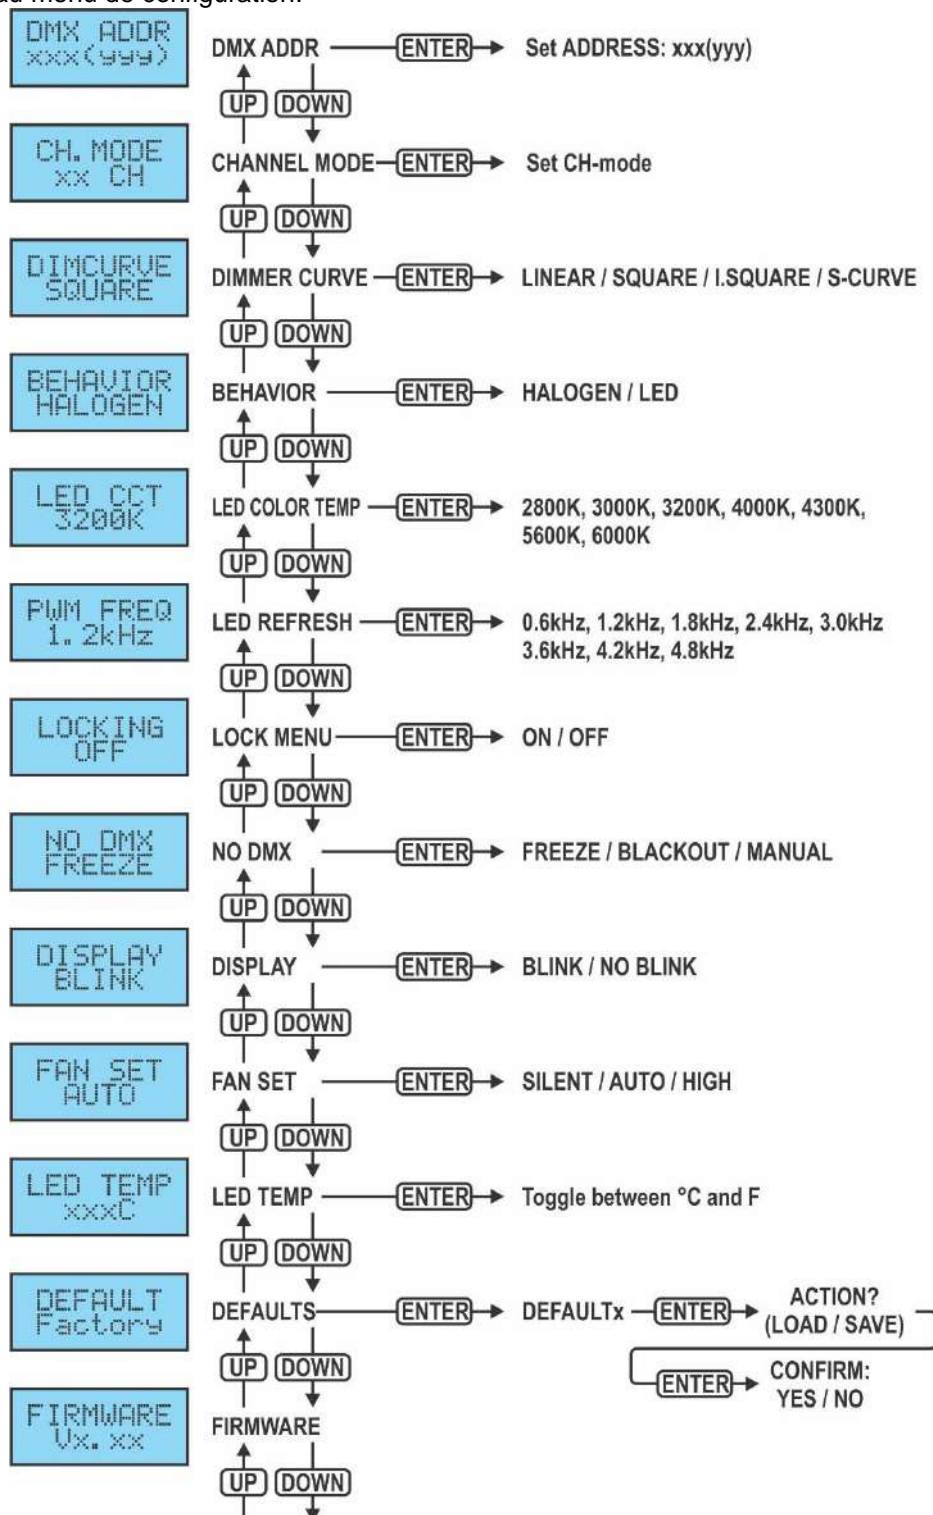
au menu de configuration:

DMX ADDR
xxx(yyy)

DMX ADDR ENTER Set ADDRESS: xxx(yyy)

UP DOWN

CH. MODE
xx CH

CHANNEL MODE ENTER Set CH-mode

UP DOWN

DIMCURVE
SQUARE

DIMMER CURVE ENTER LINEAR / SQUARE / I.SQUARE / S-CURVE

UP DOWN

BEHAVIOR
HALOGEN

BEHAVIOR ENTER HALOGEN / LED

UP DOWN

LED CCT
3200K

LED COLOR TEMP ENTER 2800K, 3000K, 3200K, 4000K, 4300K, 5600K, 6000K

UP DOWN

PWM FREQ
1.2kHz

LED REFRESH ENTER 0.6kHz, 1.2kHz, 1.8kHz, 2.4kHz, 3.0kHz 3.6kHz, 4.2kHz, 4.8kHz

UP DOWN

LOCKING
OFF

LOCK MENU ENTER ON / OFF

UP DOWN

NO DMX
FREEZE

NO DMX ENTER FREEZE / BLACKOUT / MANUAL

UP DOWN

DISPLAY
BLINK

DISPLAY ENTER BLINK / NO BLINK

UP DOWN

FAN SET
AUTO

FAN SET ENTER SILENT / AUTO / HIGH

UP DOWN

LED TEMP
xxxC

LED TEMP ENTER Toggle between °C and F

UP DOWN

DEFAULT
Factory

DEFAULTS ENTER DEFAULTx ENTER ACTION? (LOAD / SAVE)

ENTER CONFIRM: YES / NO

UP DOWN

FIRMWARE
Vx.xx

FIRMWARE

UP DOWN